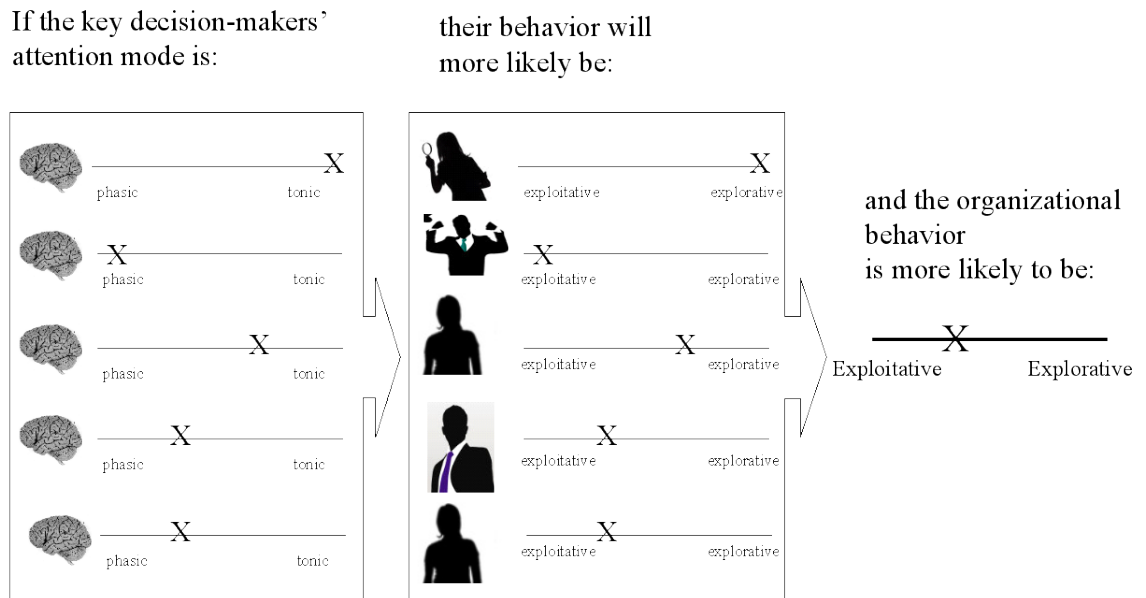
If the key decision-makers' attention mode is:

their behavior will more likely be:

X
phasic tonic

X
phasic tonic

X
phasic tonic

X
phasic tonic

X
phasic tonic

X
exploitative explorative

X
exploitative explorative

X
exploitative explorative

X
exploitative explorative

X
exploitative explorative

and the organizational behavior is more likely to be:

X
Exploitative Explorative